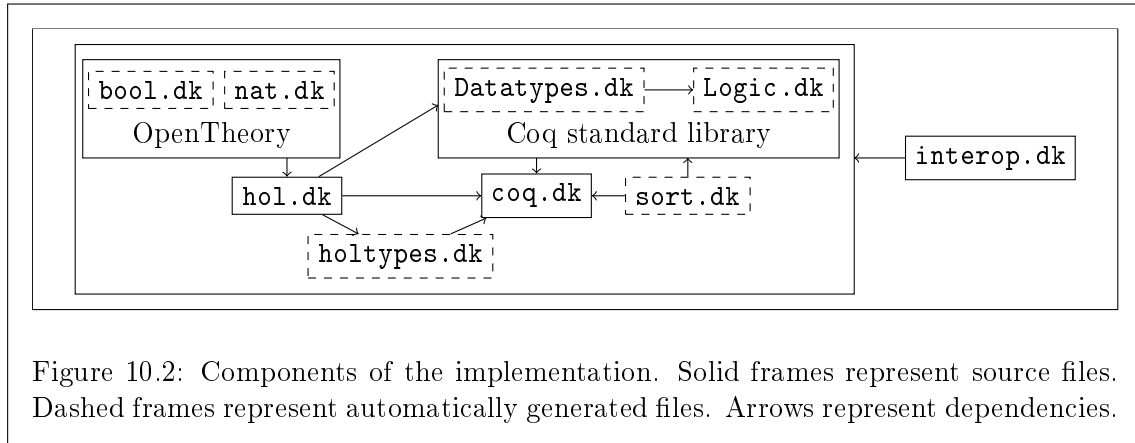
bool.dk nat.dk

OpenTheory

Datatypes.dk Logic.dk

Coq standard library

interop.dk

hol.dk

coq.dk

sort.dk

holtypes.dk

Figure 10.2: Components of the implementation. Solid frames represent source files. Dashed frames represent automatically generated files. Arrows represent dependencies.